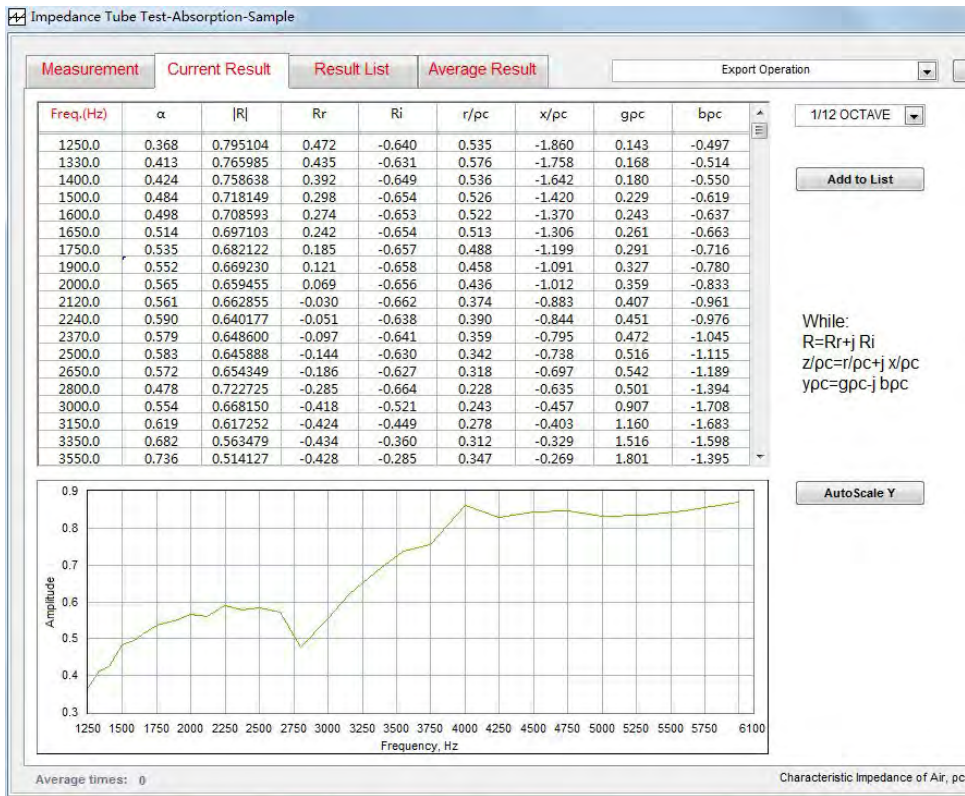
Impedance Tube Test-Absorption-Sample

Measurement | Current Result | Result List | Average Result | Export Operation

| Freq.(Hz) | α | \|R\| | Rr | Ri | r/ρc | x/ρc | gρc | bρc |
|---|---|---|---|---|---|---|---|---|
| 1250.0 | 0.368 | 0.795104 | 0.472 | -0.640 | 0.535 | -1.860 | 0.143 | -0.497 |
| 1330.0 | 0.413 | 0.765985 | 0.435 | -0.631 | 0.576 | -1.758 | 0.168 | -0.514 |
| 1400.0 | 0.424 | 0.758638 | 0.392 | -0.649 | 0.536 | -1.642 | 0.180 | -0.550 |
| 1500.0 | 0.484 | 0.718149 | 0.298 | -0.654 | 0.526 | -1.420 | 0.229 | -0.619 |
| 1600.0 | 0.498 | 0.708593 | 0.274 | -0.653 | 0.522 | -1.370 | 0.243 | -0.637 |
| 1650.0 | 0.514 | 0.697103 | 0.242 | -0.654 | 0.513 | -1.306 | 0.261 | -0.663 |
| 1750.0 | 0.535 | 0.682122 | 0.185 | -0.657 | 0.488 | -1.199 | 0.291 | -0.716 |
| 1900.0 | 0.552 | 0.669230 | 0.121 | -0.658 | 0.458 | -1.091 | 0.327 | -0.780 |
| 2000.0 | 0.565 | 0.659455 | 0.069 | -0.656 | 0.436 | -1.012 | 0.359 | -0.833 |
| 2120.0 | 0.561 | 0.662855 | -0.030 | -0.662 | 0.374 | -0.883 | 0.407 | -0.961 |
| 2240.0 | 0.590 | 0.640177 | -0.051 | -0.638 | 0.390 | -0.844 | 0.451 | -0.976 |
| 2370.0 | 0.579 | 0.648600 | -0.097 | -0.641 | 0.359 | -0.795 | 0.472 | -1.045 |
| 2500.0 | 0.583 | 0.645888 | -0.144 | -0.630 | 0.342 | -0.738 | 0.516 | -1.115 |
| 2650.0 | 0.572 | 0.654349 | -0.186 | -0.627 | 0.318 | -0.697 | 0.542 | -1.189 |
| 2800.0 | 0.478 | 0.722725 | -0.285 | -0.664 | 0.228 | -0.635 | 0.501 | -1.394 |
| 3000.0 | 0.554 | 0.668150 | -0.418 | -0.521 | 0.243 | -0.457 | 0.907 | -1.708 |
| 3150.0 | 0.619 | 0.617252 | -0.424 | -0.449 | 0.278 | -0.403 | 1.160 | -1.683 |
| 3350.0 | 0.682 | 0.563479 | -0.434 | -0.360 | 0.312 | -0.329 | 1.516 | -1.598 |
| 3550.0 | 0.736 | 0.514127 | -0.428 | -0.285 | 0.347 | -0.269 | 1.801 | -1.395 |

1/12 OCTAVE

Add to List

While:
R=Rr+j Ri
z/ρc=r/ρc+j x/ρc
yρc=gρc-j bρc

AutoScale Y

0.9 0.8 0.7 0.6 0.5 0.4 0.3
Amplitude
1250 1500 1750 2000 2250 2500 2750 3000 3250 3500 3750 4000 4250 4500 4750 5000 5250 5500 5750 6100
Frequency, Hz

Average times: 0

Characteristic Impedance of Air, ρc